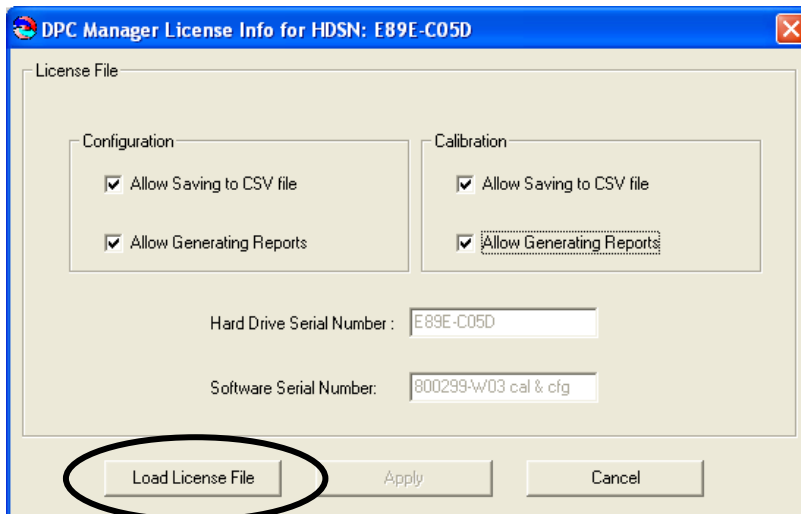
DPC Manager License Info for HDSN: E89E-C05D

License File

Configuration

Allow Saving to CSV file

Allow Generating Reports

Calibration

Allow Saving to CSV file

Allow Generating Reports

Hard Drive Serial Number : E89E-C05D

Software Serial Number: 800299-W03 cal & cfg

Load License File

Apply

Cancel